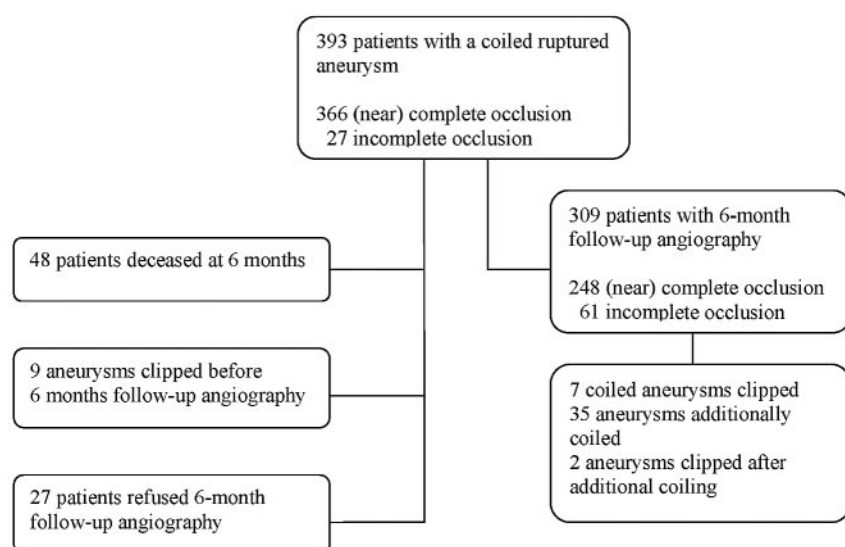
393 patients with a coiled ruptured aneurysm

366 (near) complete occlusion
27 incomplete occlusion

48 patients deceased at 6 months

9 aneurysms clipped before 6 months follow-up angiography

27 patients refused 6-month follow-up angiography

309 patients with 6-month follow-up angiography

248 (near) complete occlusion
61 incomplete occlusion

7 coiled aneurysms clipped
35 aneurysms additionally coiled
2 aneurysms clipped after additional coiling